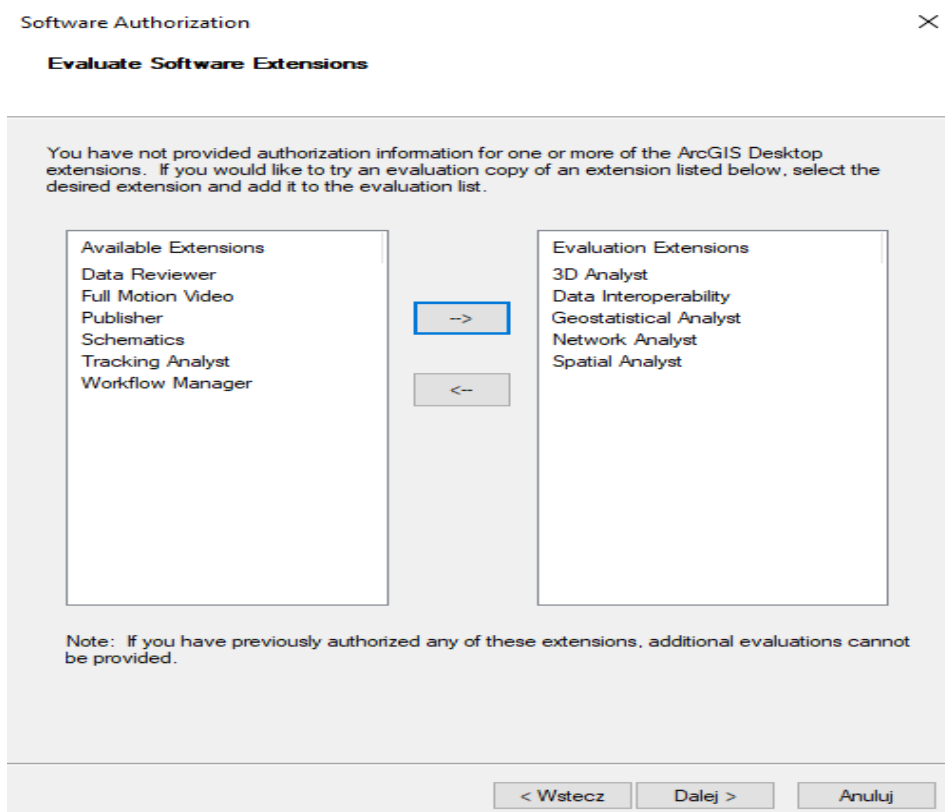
Software Authorization

×

Evaluate Software Extensions

You have not provided authorization information for one or more of the ArcGIS Desktop extensions. If you would like to try an evaluation copy of an extension listed below, select the desired extension and add it to the evaluation list.

Available Extensions
Data Reviewer
Full Motion Video
Publisher
Schematics
Tracking Analyst
Workflow Manager

-->

<--

Evaluation Extensions
3D Analyst
Data Interoperability
Geostatistical Analyst
Network Analyst
Spatial Analyst

Note: If you have previously authorized any of these extensions, additional evaluations cannot be provided.

< Wstecz
Dalej >
Anuluj